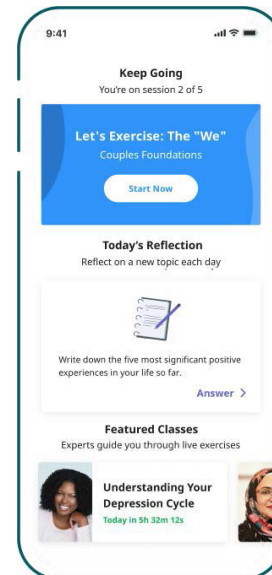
9:41

Keep Going
You're on session 2 of 5

Let's Exercise: The "We"
Couples Foundations

Start Now

Today's Reflection
Reflect on a new topic each day

Write down the five most significant positive experiences in your life so far.

Answer >

Featured Classes
Experts guide you through live exercises

Understanding Your Depression Cycle
Today in 5h 32m 12s